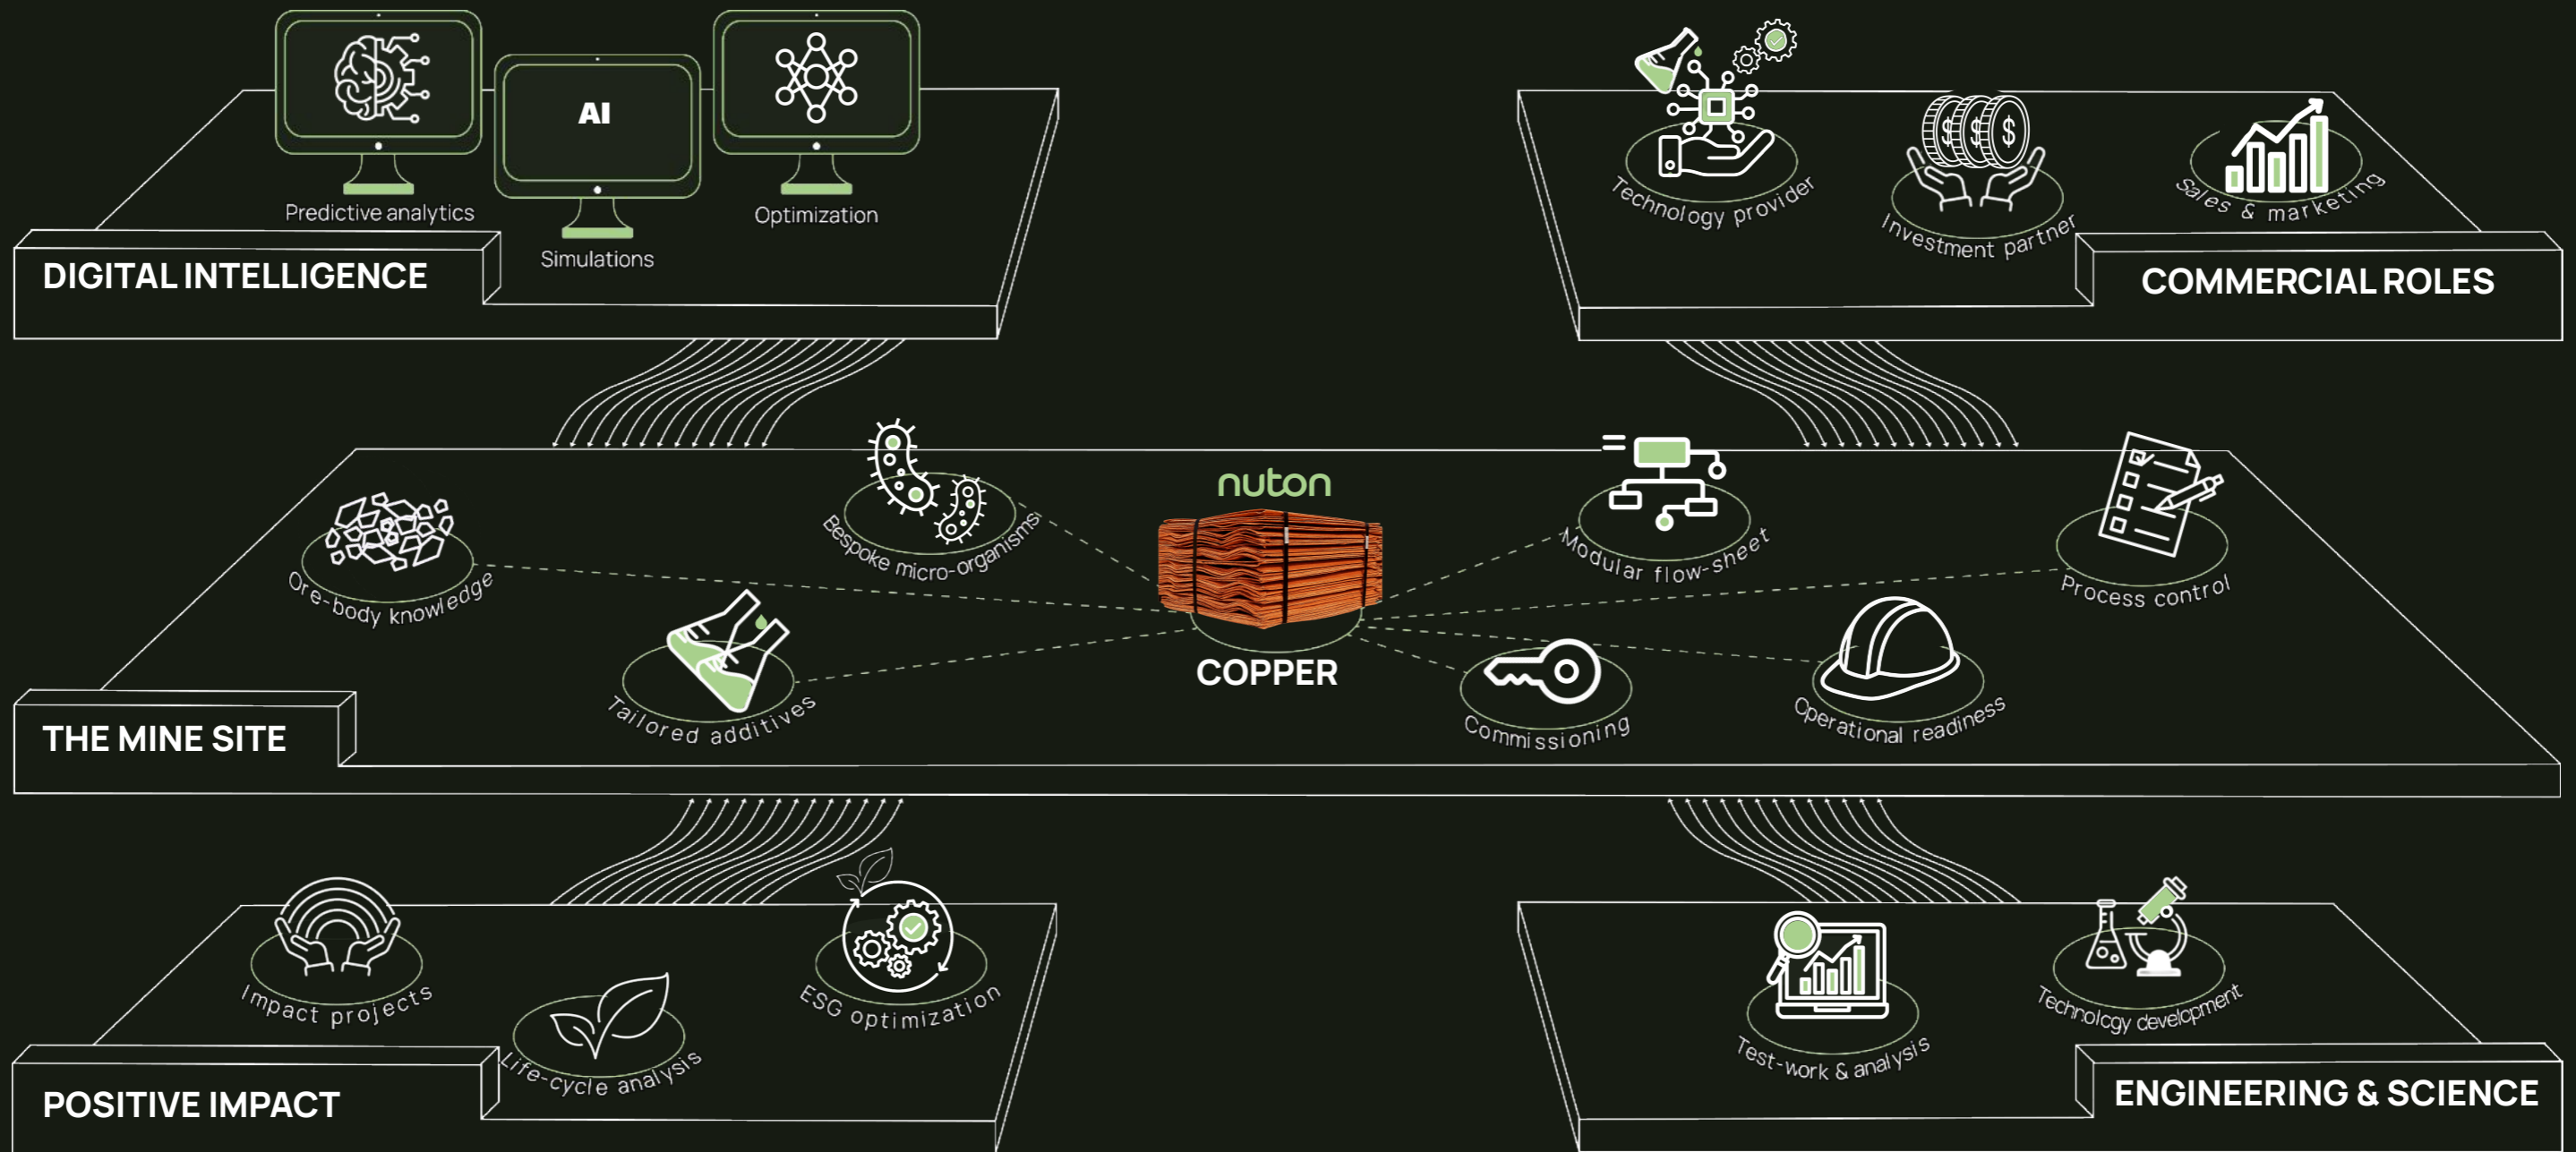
AI

Predictive analytics

Simulations

Optimization

DIGITAL INTELLIGENCE

Technology provider

Investment partner

Sales & marketing

COMMERCIAL ROLES

nuton

Ore-body knowledge

Bespoke micro-organisms

Tailored additives

COPPER

Modular flow-sheet

Process control

Commissioning

Operational readiness

THE MINE SITE

Impact projects

Life-cycle analysis

ESG optimization

POSITIVE IMPACT

Test-work & analysis

Technolcgy development

ENGINEERING & SCIENCE